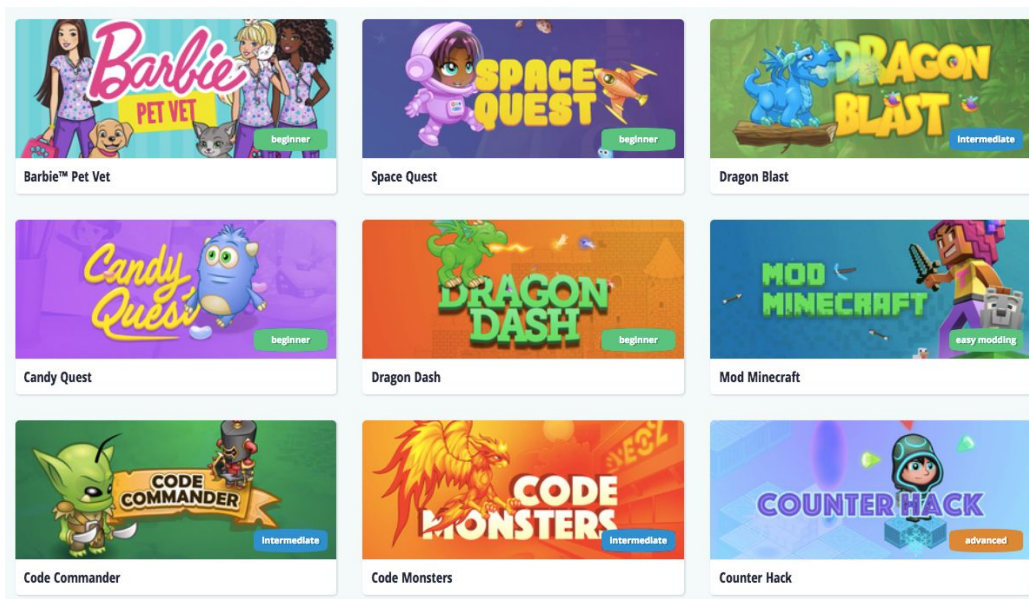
Barbie PET VET
beginner
Barbie™ Pet Vet

SPACE QUEST
beginner
Space Quest

DRAGON BLAST
intermediate
Dragon Blast

Candy Quest
beginner
Candy Quest

DRAGON DASH
beginner
Dragon Dash

MOD MINECRAFT
easy modding
Mod Minecraft

CODE COMMANDER
intermediate
Code Commander

CODE MONSTERS
intermediate
Code Monsters

COUNTER HACK
advanced
Counter Hack